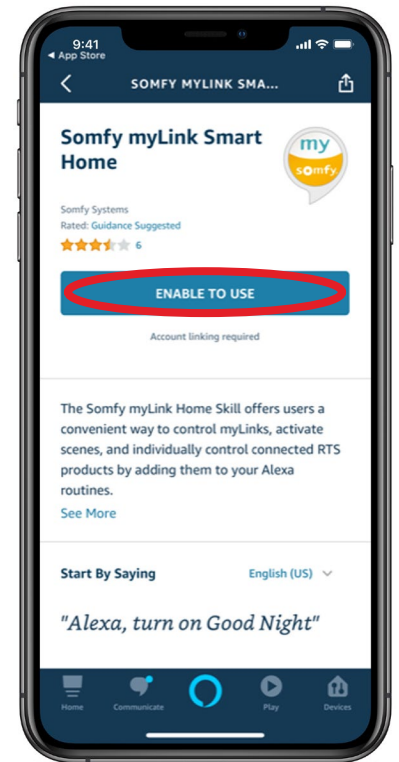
9:41
◂ App Store

SOMFY MYLINK SMA...

Somfy myLink Smart Home

my
somfy

Somfy Systems
Rated: Guidance Suggested
6

ENABLE TO USE

Account linking required

The Somfy myLink Home Skill offers users a convenient way to control myLinks, activate scenes, and individually control connected RTS products by adding them to your Alexa routines.

See More

Start By Saying

English (US)

"Alexa, turn on Good Night"

Home
Communicate
Play
Devices